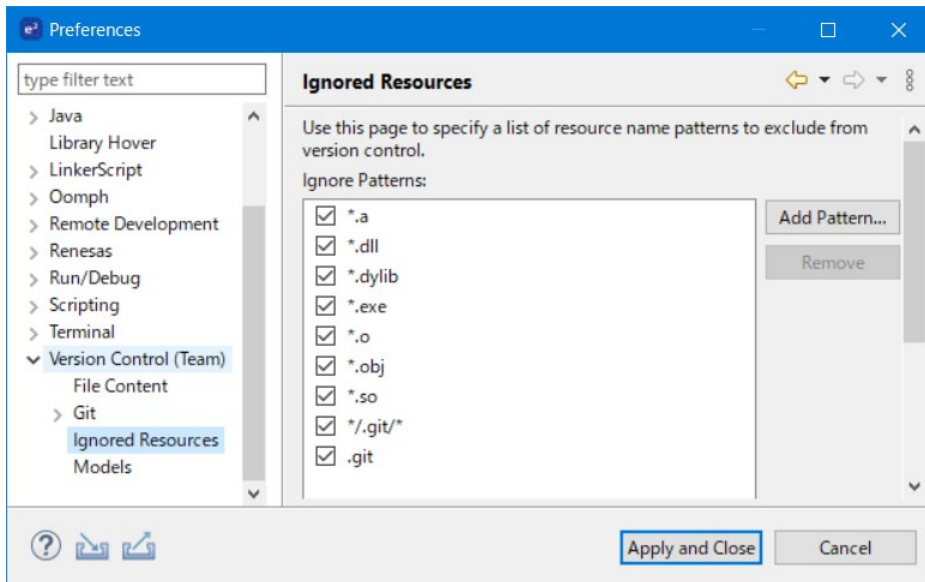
Preferences

type filter text

Java
Library Hover
LinkerScript
Oomph
Remote Development
Renesas
Run/Debug
Scripting
Terminal
Version Control (Team)
File Content
Git
Ignored Resources
Models

Ignored Resources

Use this page to specify a list of resource name patterns to exclude from version control.

Ignore Patterns:

*.a
*.dll
*.dylib
*.exe
*.o
*.obj
*.so
*/.git/*
.git

Add Pattern...
Remove

Apply and Close
Cancel